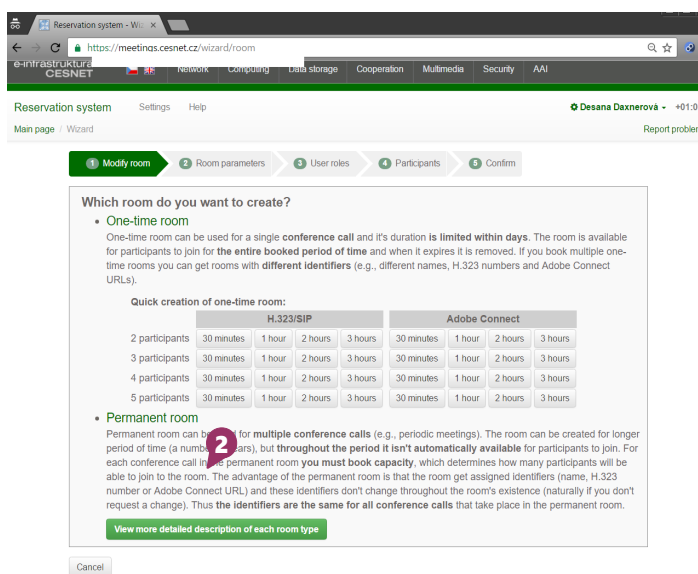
Reservation system - Wiz ×

https://meetings.cesnet.cz/wizard/room

e-infrastruktura CESNET

Network Computing Data storage Cooperation Multimedia Security AAI

Reservation system Settings Help

Desana Daxnerová +01:0

Main page / Wizard

Report probler

1 Modify room
2 Room parameters
3 User roles
4 Participants
5 Confirm

Which room do you want to create?

• One-time room

One-time room can be used for a single **conference call** and it's duration **is limited within days**. The room is available for participants to join for **the entire booked period of time** and when it expires it is removed. If you book multiple one-time rooms you can get rooms with **different identifiers** (e.g., different names, H.323 numbers and Adobe Connect URLs).

Quick creation of one-time room:

| | H.323/SIP | | | | Adobe Connect | | | |
|---|---|---|---|---|---|---|---|---|
| 2 participants | 30 minutes | 1 hour | 2 hours | 3 hours | 30 minutes | 1 hour | 2 hours | 3 hours |
| 3 participants | 30 minutes | 1 hour | 2 hours | 3 hours | 30 minutes | 1 hour | 2 hours | 3 hours |
| 4 participants | 30 minutes | 1 hour | 2 hours | 3 hours | 30 minutes | 1 hour | 2 hours | 3 hours |
| 5 participants | 30 minutes | 1 hour | 2 hours | 3 hours | 30 minutes | 1 hour | 2 hours | 3 hours |

• Permanent room

2

Permanent room can be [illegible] for **multiple conference calls** (e.g., periodic meetings). The room can be created for longer period of time (a numb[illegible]ars), but **throughout the period it isn't automatically available** for participants to join. For each conference call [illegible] permanent room **you must book capacity**, which determines how many participants will be able to join to the room. The advantage of the permanent room is that the room get assigned identifiers (name, H.323 number or Adobe Connect URL) and these identifiers don't change throughout the room's existence (naturally if you don't request a change). Thus **the identifiers are the same for all conference calls** that take place in the permanent room.

View more detailed description of each room type

Cancel